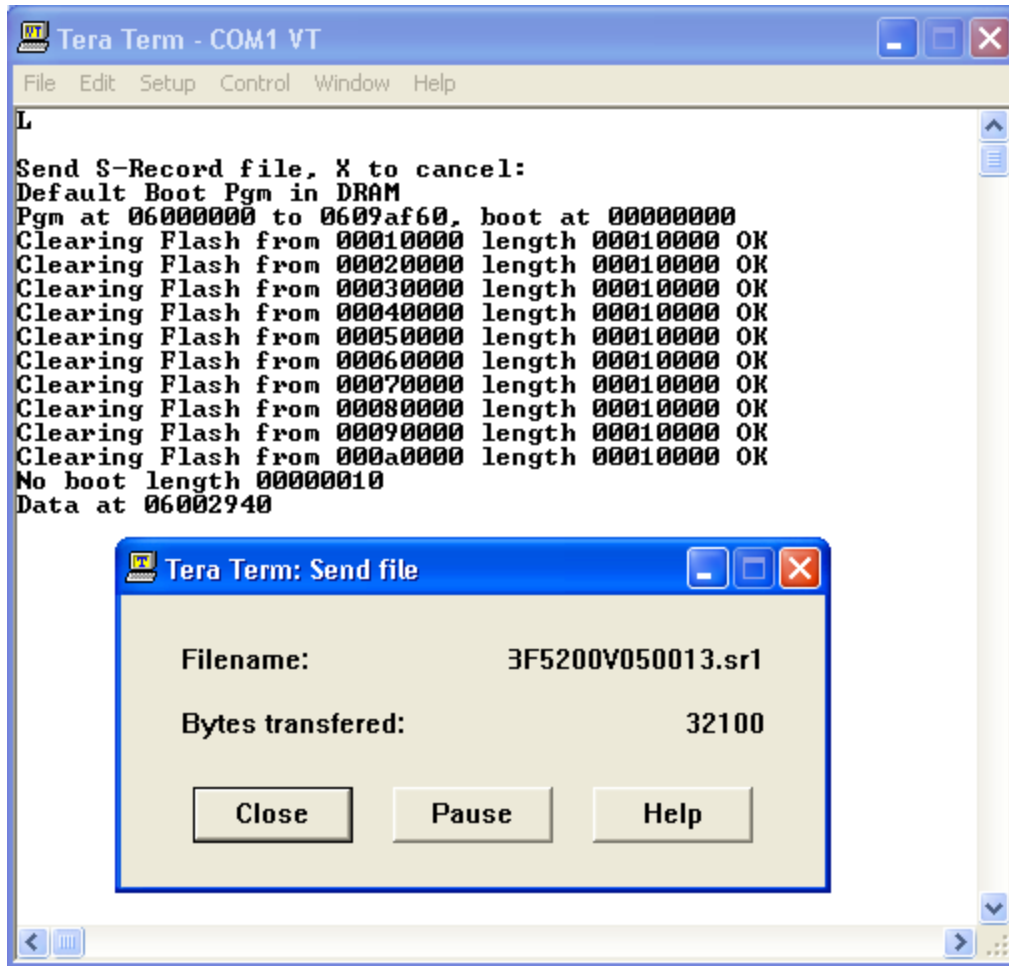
Tera Term - COM1 VT

File Edit Setup Control Window Help

L

Send S-Record file, X to cancel:
Default Boot Pgm in DRAM
Pgm at 06000000 to 0609af60, boot at 00000000
Clearing Flash from 00010000 length 00010000 OK
Clearing Flash from 00020000 length 00010000 OK
Clearing Flash from 00030000 length 00010000 OK
Clearing Flash from 00040000 length 00010000 OK
Clearing Flash from 00050000 length 00010000 OK
Clearing Flash from 00060000 length 00010000 OK
Clearing Flash from 00070000 length 00010000 OK
Clearing Flash from 00080000 length 00010000 OK
Clearing Flash from 00090000 length 00010000 OK
Clearing Flash from 000a0000 length 00010000 OK
No boot length 00000010
Data at 06002940

Tera Term: Send file

Filename: 3F5200V050013.sr1

Bytes transfered: 32100

Close Pause Help